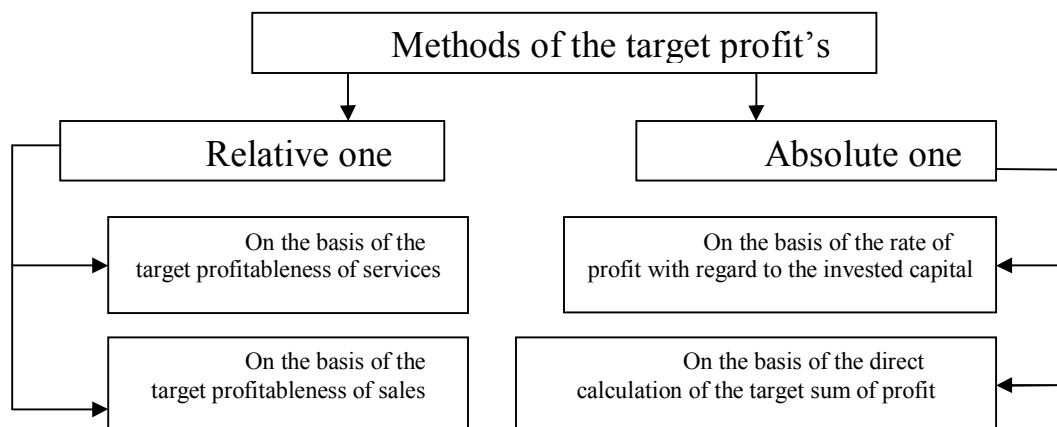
Methods of the target profit's

Relative one

Absolute one

On the basis of the target profitableness of services

On the basis of the target profitableness of sales

On the basis of the rate of profit with regard to the invested capital

On the basis of the direct calculation of the target sum of profit